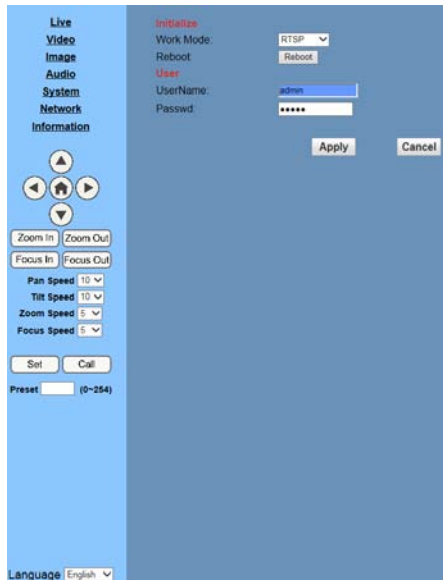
Live
Video
Image
Audio
System
Network
Information

Zoom In Zoom Out
Focus In Focus Out
Pan Speed 10
Tilt Speed 10
Zoom Speed 5
Focus Speed 5

Set Call
Preset (0~254)

Language English

Initialize
Work Mode: RTSP
Reboot: Reboot
User
UserName: admin
Passwd: •••••

Apply Cancel